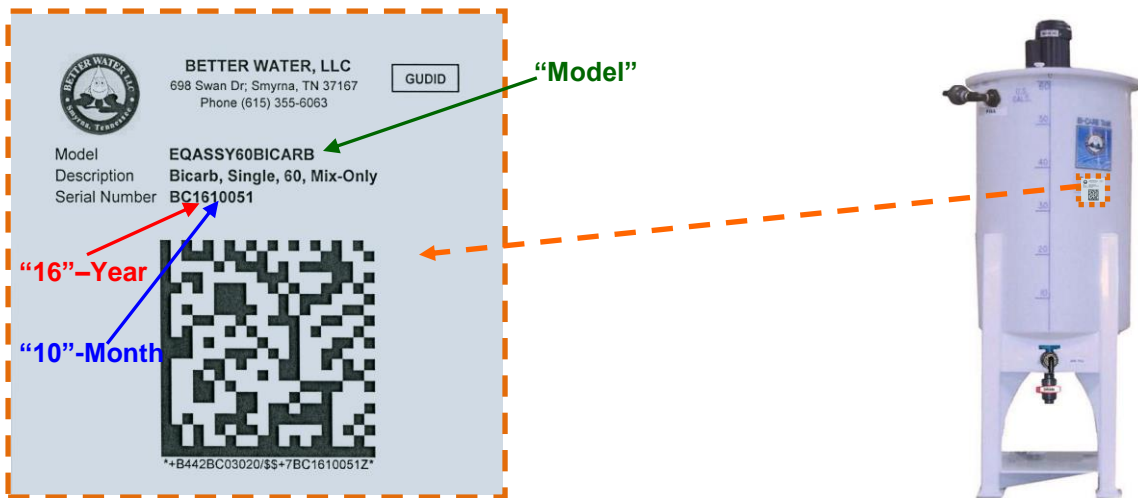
BETTER WATER LLC
Smyrna, Tennessee

BETTER WATER, LLC
698 Swan Dr; Smyrna, TN 37167
Phone (615) 355-6063

GUDID

"Model"

Model EQASSY60BICARB
Description Bicarb, Single, 60, Mix-Only
Serial Number BC1610051

"16"–Year

"10"-Month

*+B442BC03020/$$+7BC1610051Z*